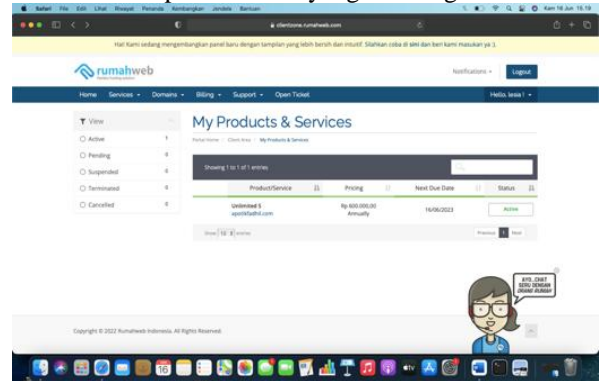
Safari File Edit Lihat Riwayat Penanda Kembangkan Jendela Bantuan

Kam 16 Jun 16.19

clientzone.rumahweb.com

Hai! Kami sedang mengembangkan panel baru dengan tampilan yang lebih bersih dan intuitif. Silahkan coba di sini dan beri kami masukan ya :).

rumahweb

Notifications

Logout

Home Services Domains Billing Support Open Ticket

Hello, tesia !

View

Active 1
Pending 0
Suspended 0
Terminated 0
Cancelled 0

My Products & Services

Portal Home / Client Area / My Products & Services

Showing 1 to 1 of 1 entries

| Product/Service | Pricing | Next Due Date | Status |
|---|---|---|---|
| Unlimited S apotikfadhil.com | Rp 600.000,00 Annually | 16/06/2023 | Active |

Show 10 entries

Previous 1 Next

AYO, CHAT SERU DENGAN ORANG RUMAH!

Copyright © 2022 Rumahweb Indonesia. All Rights Reserved.